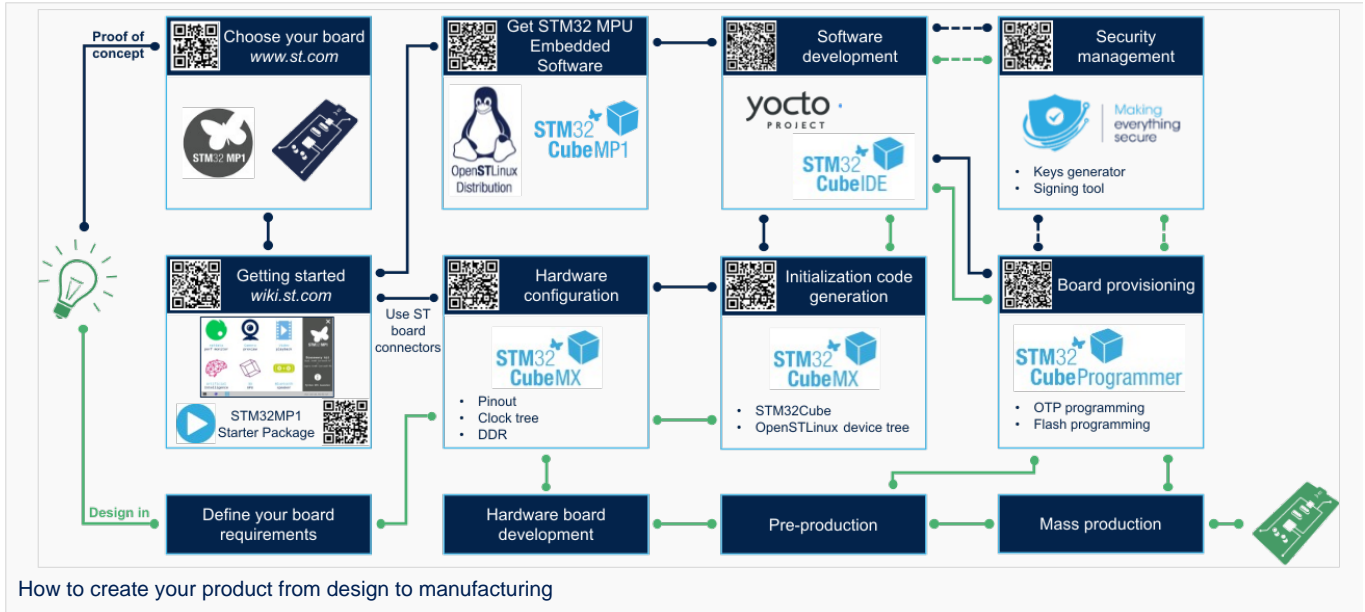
Proof of concept

Choose your board
www.st.com

STM32 MP1

Get STM32 MPU Embedded Software

OpenSTLinux Distribution

STM32 CubeMP1

Software development

yocto PROJECT

STM32 CubeIDE

Security management

Making everything secure

• Keys generator
• Signing tool

Getting started
wiki.st.com

STM32MP1 Starter Package

Use ST board connectors

Hardware configuration

STM32 CubeMX

• Pinout
• Clock tree
• DDR

Initialization code generation

STM32 CubeMX

• STM32Cube
• OpenSTLinux device tree

Board provisioning

STM32 CubeProgrammer

• OTP programming
• Flash programming

Design in

Define your board requirements

Hardware board development

Pre-production

Mass production

How to create your product from design to manufacturing